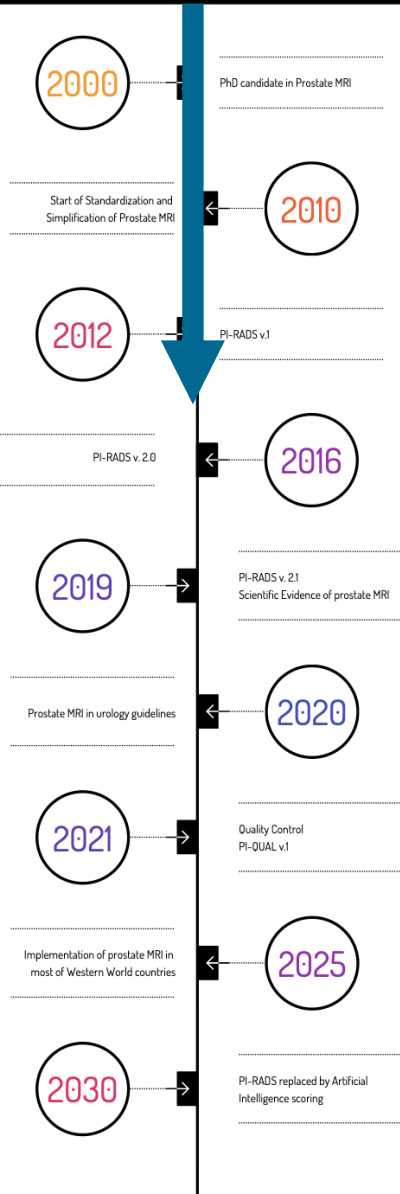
2000

PhD candidate in Prostate MRI

Start of Standardization and Simplification of Prostate MRI

2010

2012

PI-RADS v.1

PI-RADS v. 2.0

2016

2019

PI-RADS v. 2.1
Scientific Evidence of prostate MRI

Prostate MRI in urology guidelines

2020

2021

Quality Control
PI-QUAL v.1

Implementation of prostate MRI in most of Western World countries

2025

2030

PI-RADS replaced by Artificial Intelligence scoring